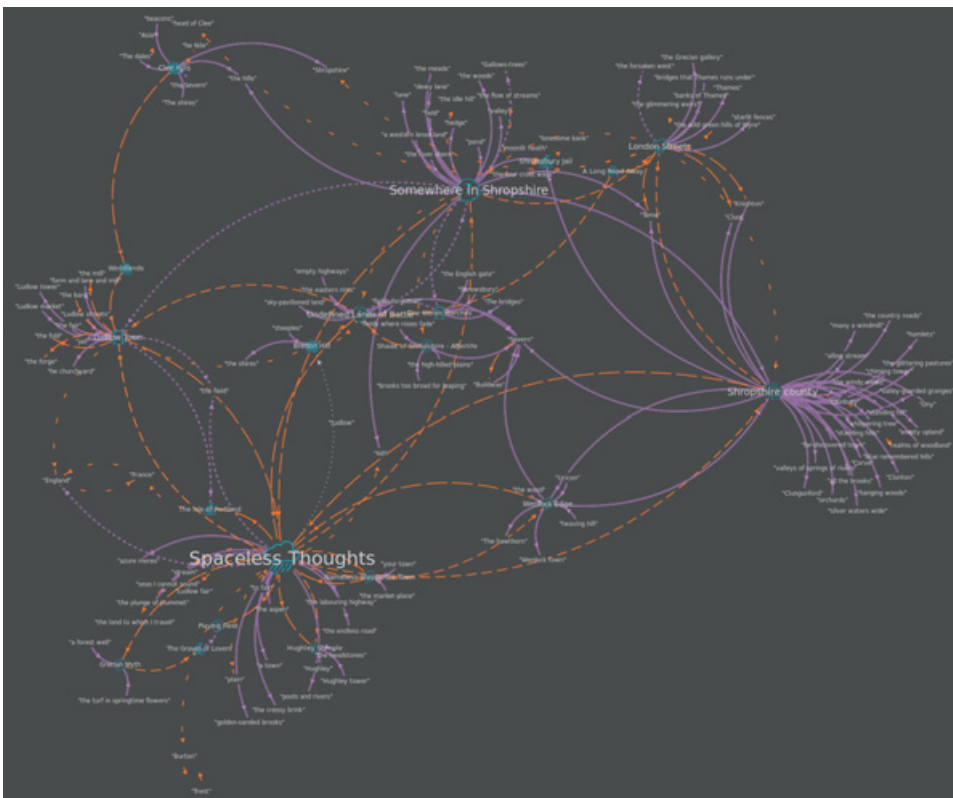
"beacons"
"head of Clee"
"Abdon"
"he hills"
"the dales"
Clee Hills
"the Severn"
"the shires"
"the hills"
"Shropshire"
"the grecian gallery"
"the forsaken west"
"bridges that Thames runs under"
"Thames"
"banks of Thames"
"the glimmering water"
"starlit fences"
"the wild green hills of Wyre"
London Streets
"the meads"
"the woods"
"Gallows-tree"
"dewy lane"
"the idle hill"
"the flow of streams"
"lane"
"fold"
"hedge"
"a western brookland"
"pond"
"moonlit heath"
"Shrewsbury jail"
A Long Road Away
Somewhere In Shropshire
"Knighton"
"Clun"
"Ludlow"
Woodlands
"the mill"
"farm and lane and mill"
"Ludlow tower"
"Ludlow market"
"the fold"
"the forge"
"he churchyard"
Ludlow Town
"empty highways"
"the eastern hills"
"sky-pavilioned land"
"the English gate"
"Wrekin"
"the bridges"
Undefined Land of Battle
"steeples"
Bredon Hill
"the shires"
"lands where roses fade"
Shade of something - Afterlife
"the high-hilled plains"
"Severn"
"brooks too broad for leaping"
"Buildwas"
"the field"
"hill"
"the country roads"
"many a windmill"
"hamlets"
"idle streams"
"the glittering pastures"
Shropshire county
"Clunton"
"Clungunford"
"orchards"
"silver waters wide"
"changing woods"
"valleys of springs of rivers"
"France"
"England"
The Isle of Portland
"the wood"
"Uricon"
"heaving hill"
Wenlock Edge
"the hawthorn"
"Wenlock town"
"azure meres"
Spaceless Thoughts
"your town"
"the market-place"
"ways I cannot guess"
"Ludlow fair"
"the plunge of plummet"
"the land to which I travel"
"the labouring highway"
"the endless road"
"a forest well"
Grecian Myth
The Graves of Lovers
Playing Field
Hughley Steeple
"the townstones"
"Hughley"
"Hughley tower"
"a town"
"plain"
"pools and rivers"
"the cressy brink"
"golden-sanded brooks"
"the turf in springtime flowers"
"Burton"
"Trent"